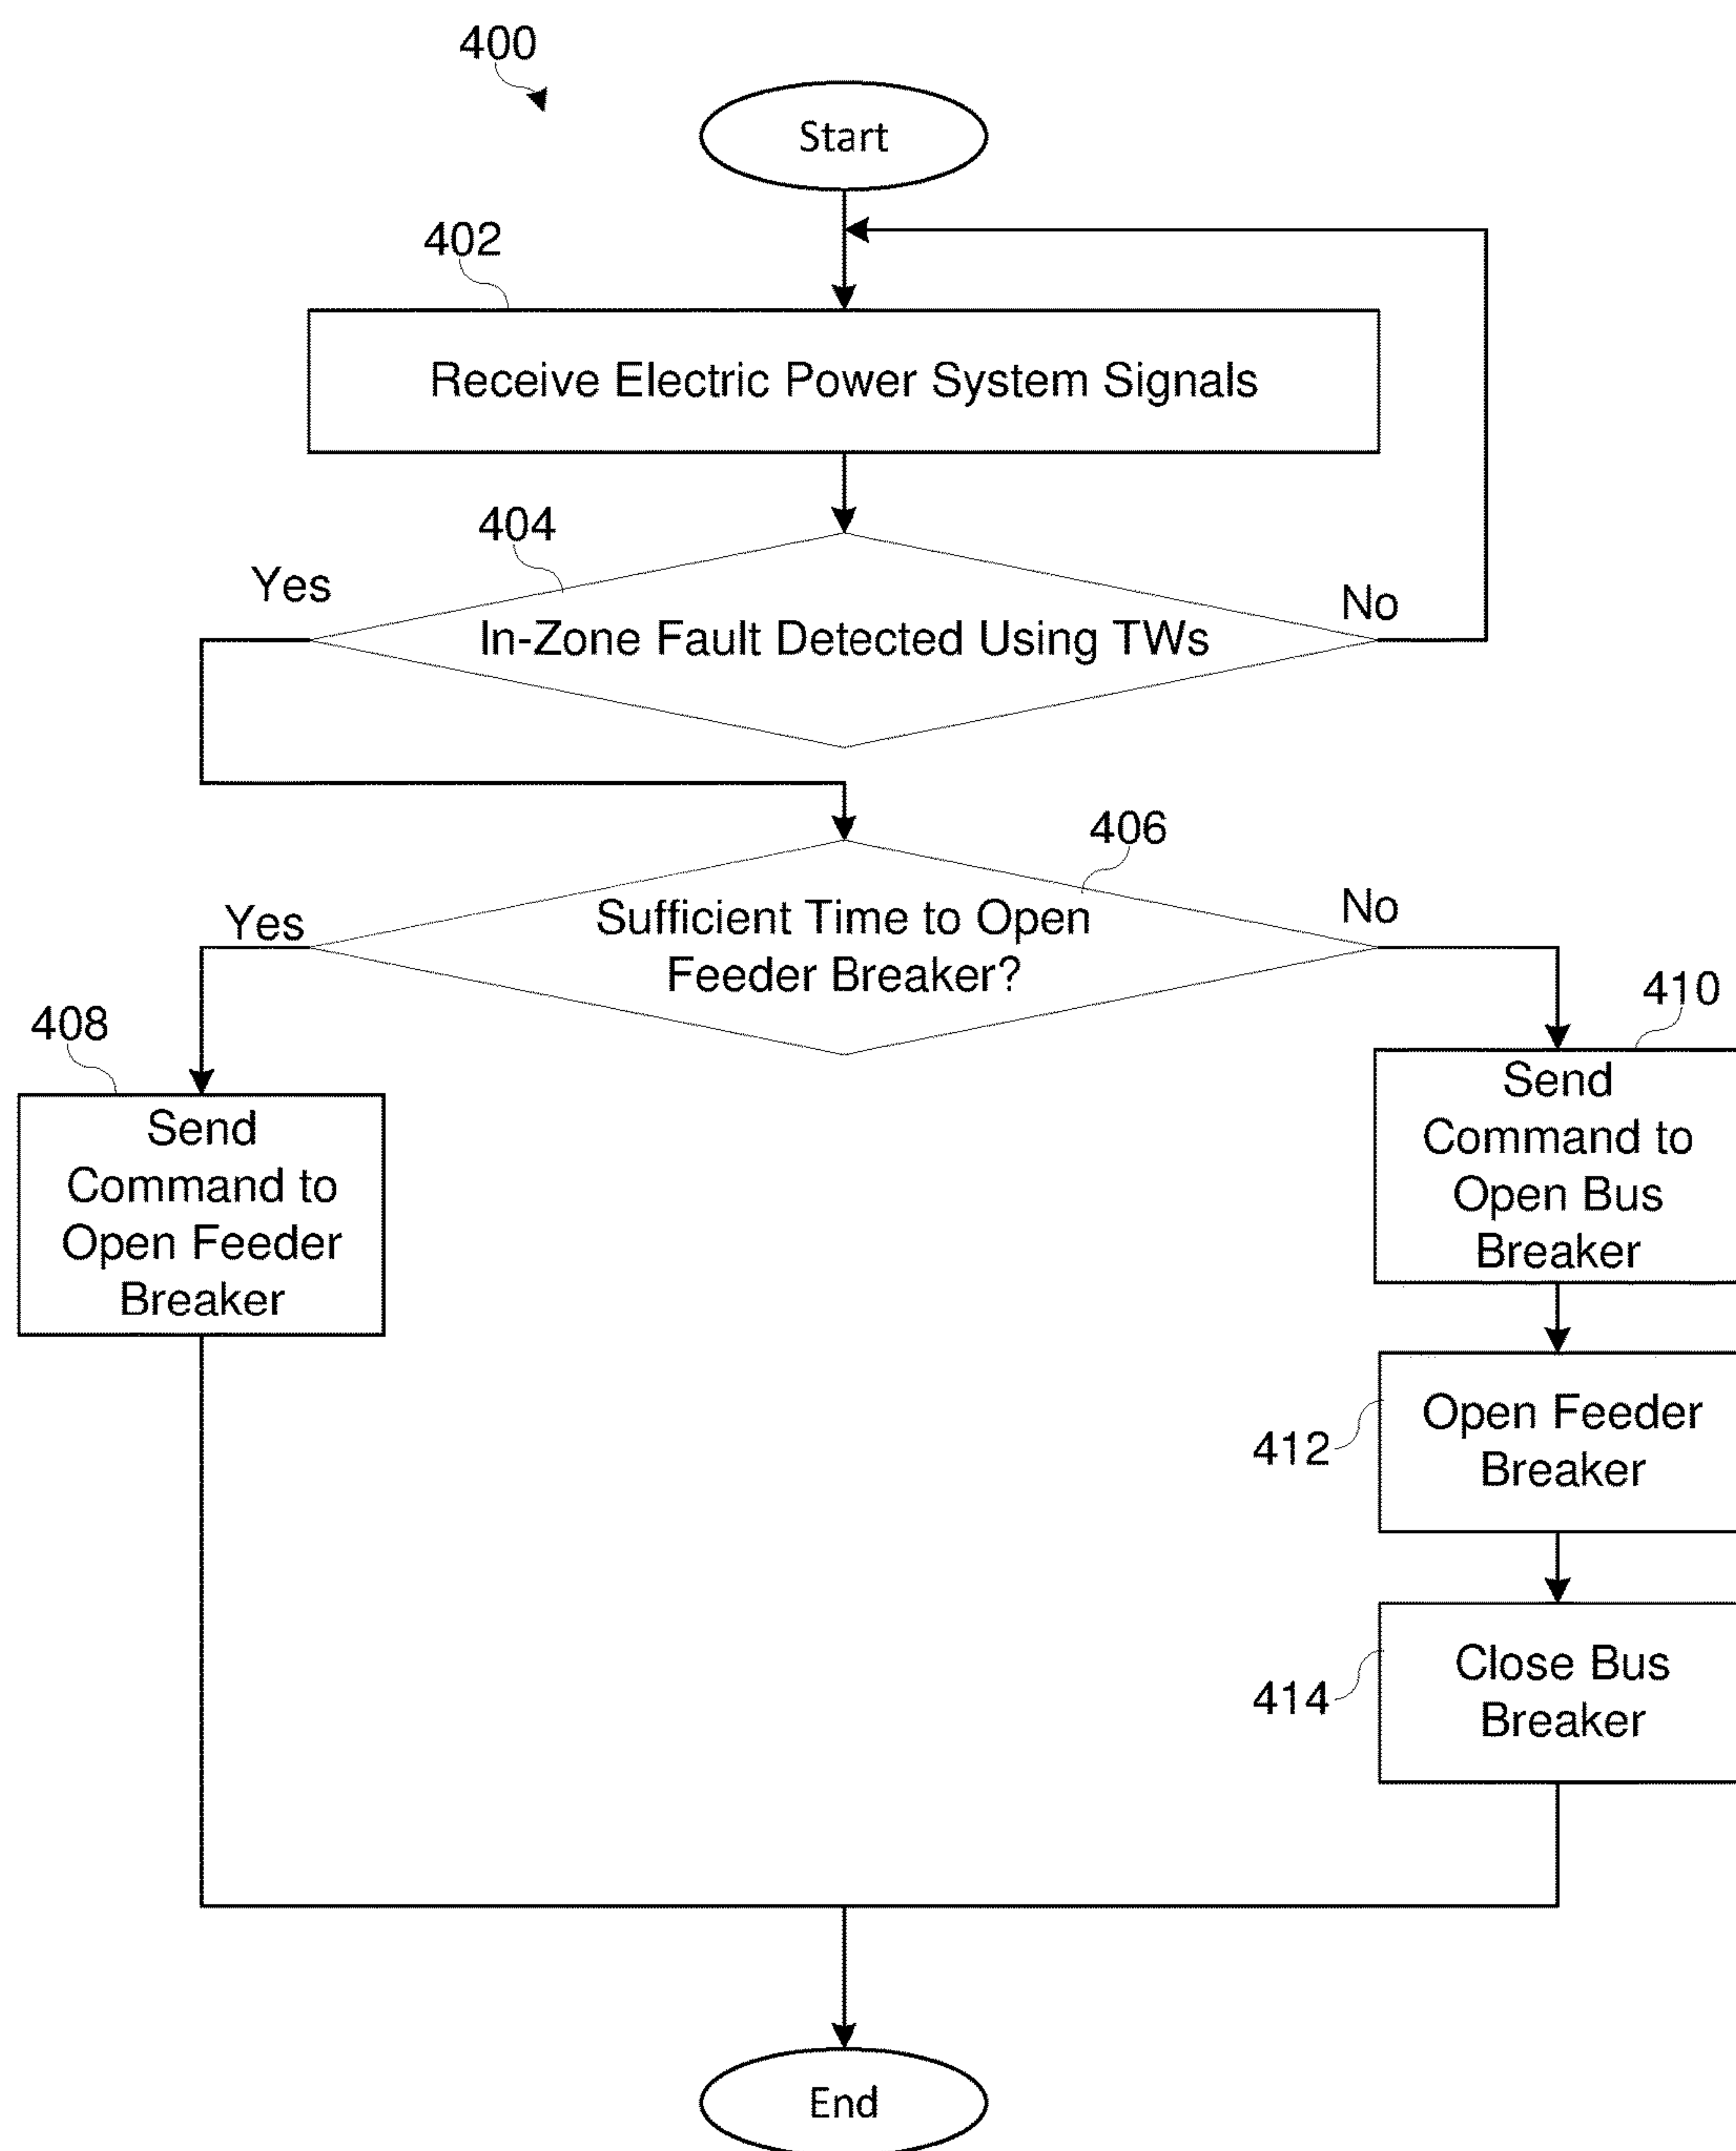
400

Start

402

Receive Electric Power System Signals

404

Yes

In-Zone Fault Detected Using TWs

No

406

Yes

Sufficient Time to Open Feeder Breaker?

No

408

Send Command to Open Feeder Breaker

410

Send Command to Open Bus Breaker

412

Open Feeder Breaker

414

Close Bus Breaker

End